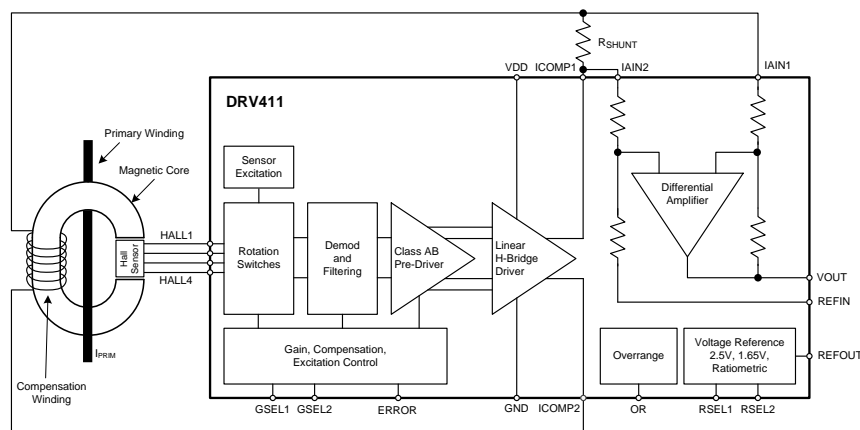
$R_{SHUNT}$

VDD ICOMP1 IAIN2 IAIN1

DRV411

Primary Winding

Magnetic Core

Sensor Excitation

HALL1

Hall Sensor

HALL4

Rotation Switches

Demod and Filtering

Class AB Pre-Driver

Linear H-Bridge Driver

Differential Amplifier

VOUT

REFIN

$I_{PRIM}$

Gain, Compensation, Excitation Control

Overrange

Voltage Reference 2.5V, 1.65V, Ratiometric

REFOUT

Compensation Winding

GSEL1 GSEL2 ERROR GND ICOMP2 OR RSEL1 RSEL2